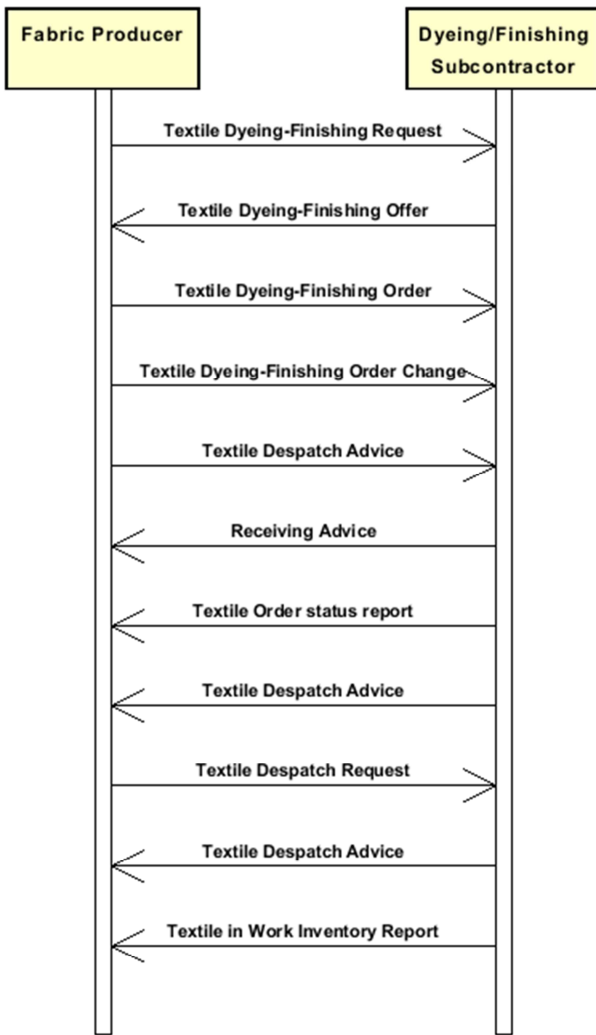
Fabric Producer

Dyeing/Finishing Subcontractor

Textile Dyeing-Finishing Request

Textile Dyeing-Finishing Offer

Textile Dyeing-Finishing Order

Textile Dyeing-Finishing Order Change

Textile Despatch Advice

Receiving Advice

Textile Order status report

Textile Despatch Advice

Textile Despatch Request

Textile Despatch Advice

Textile in Work Inventory Report